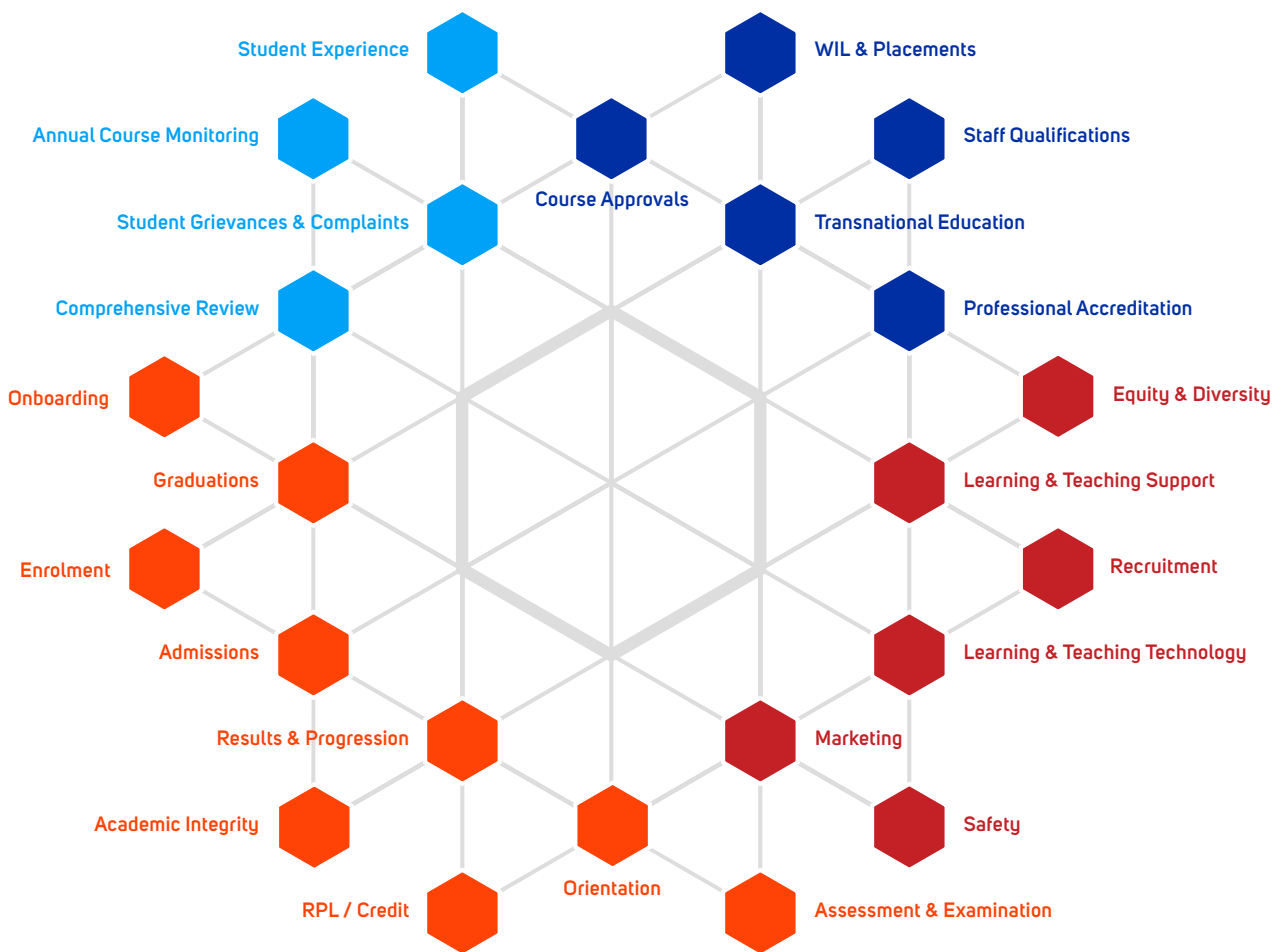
Student Experience
WIL & Placements
Annual Course Monitoring
Staff Qualifications
Course Approvals
Student Grievances & Complaints
Transnational Education
Comprehensive Review
Professional Accreditation
Onboarding
Equity & Diversity
Graduations
Learning & Teaching Support
Enrolment
Recruitment
Admissions
Learning & Teaching Technology
Results & Progression
Marketing
Academic Integrity
Safety
Orientation
RPL / Credit
Assessment & Examination